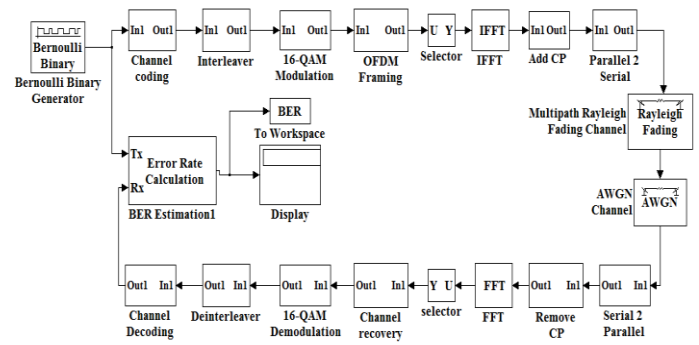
Bernoulli Binary
Bernoulli Binary Generator

In1 Out1
Channel coding

In1 Out1
Interleaver

In1 Out1
16-QAM Modulation

In1 Out1
OFDM Framing

U Y
Selector

IFFT
IFFT

In1 Out1
Add CP

In1 Out1
Parallel 2 Serial

Multipath Rayleigh Fading Channel
Rayleigh Fading

AWGN Channel
AWGN

In1 Out1
Serial 2 Parallel

In1 Out1
Remove CP

FFT
FFT

Y U
selector

In1 Out1
Channel recovery

In1 Out1
16-QAM Demodulation

In1 Out1
Deinterleaver

In1 Out1
Channel Decoding

Tx
Rx
Error Rate Calculation
BER Estimation1

BER
To Workspace

Display